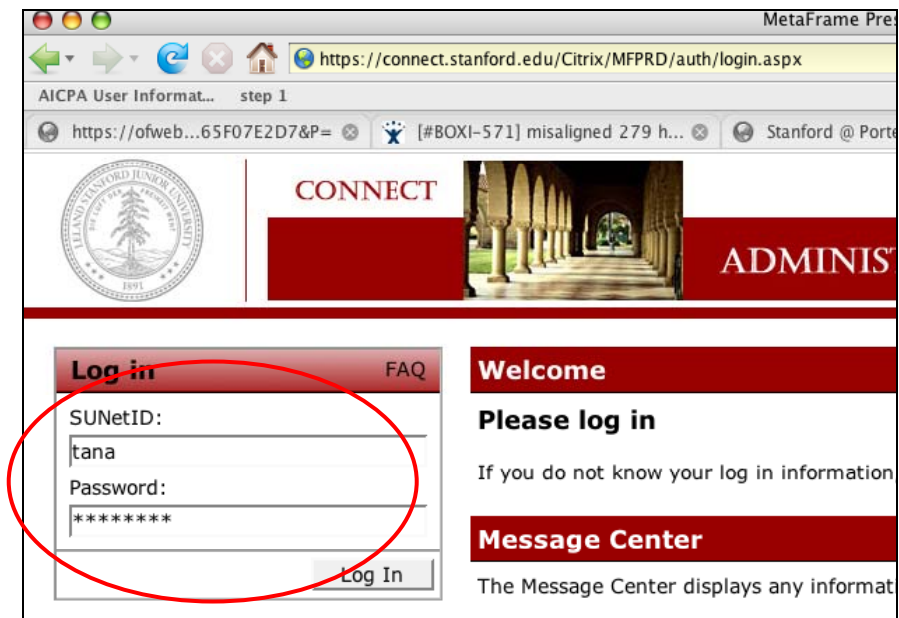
MetaFrame Pre

https://connect.stanford.edu/Citrix/MFPRD/auth/login.aspx

AICPA User Informat... step 1

https://ofweb...65F07E2D7&P= [#BOXI-571] misaligned 279 h... Stanford @ Port

LELAND STANFORD JUNIOR UNIVERSITY 1891

CONNECT

ADMINIS

Log in FAQ

SUNetID:

tana

Password:

********

Log In

Welcome

Please log in

If you do not know your log in information

Message Center

The Message Center displays any informat